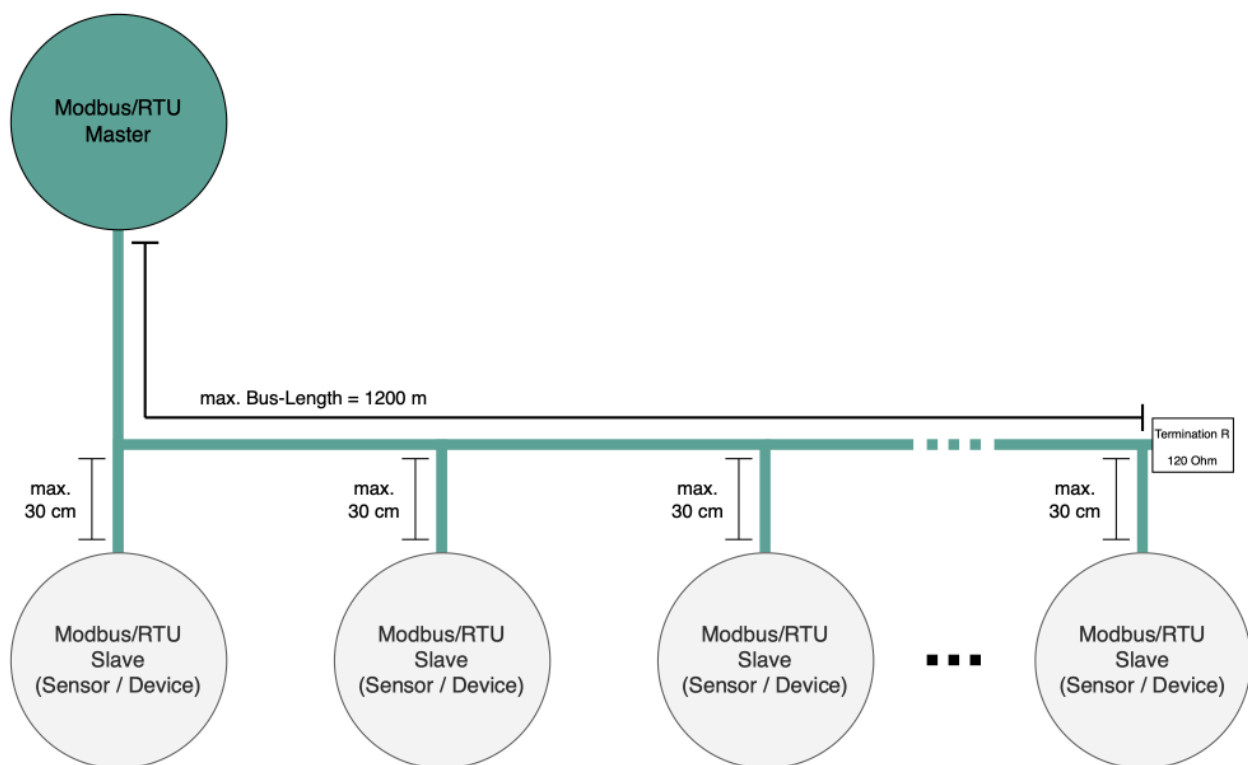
Modbus/RTU
Master

max. Bus-Length = 1200 m

Termination R
120 Ohm

max.
30 cm

max.
30 cm

max.
30 cm

max.
30 cm

Modbus/RTU
Slave
(Sensor / Device)

Modbus/RTU
Slave
(Sensor / Device)

Modbus/RTU
Slave
(Sensor / Device)

Modbus/RTU
Slave
(Sensor / Device)